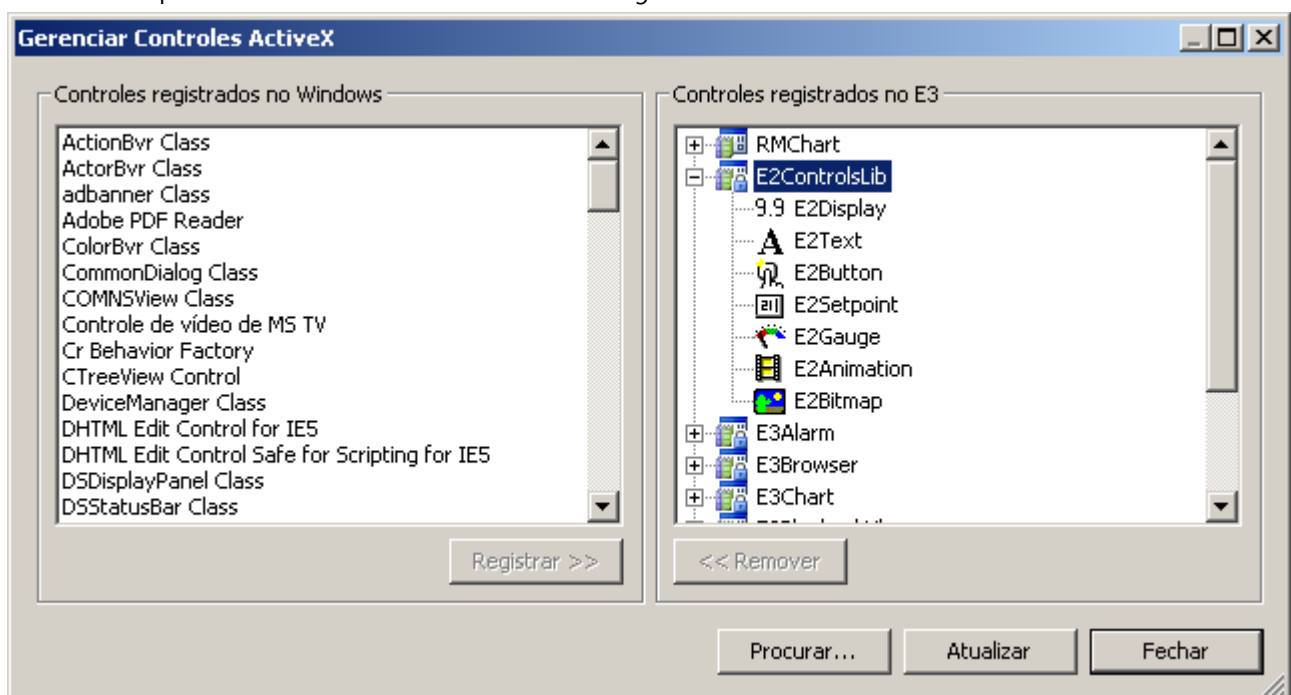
Gerenciar Controles ActiveX

Controles registrados no Windows

ActionBvr Class
ActorBvr Class
adbanner Class
Adobe PDF Reader
ColorBvr Class
CommonDialog Class
COMNSView Class
Controle de vídeo de MS TV
Cr Behavior Factory
CTreeView Control
DeviceManager Class
DHTML Edit Control for IE5
DHTML Edit Control Safe for Scripting for IE5
DSDisplayPanel Class
DSStatusBar Class

Registrar >>

Controles registrados no E3

RMChart
E2ControlsLib
9.9 E2Display
A E2Text
E2Button
E2Setpoint
E2Gauge
E2Animation
E2Bitmap
E3Alarm
E3Browser
E3Chart
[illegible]

<< Remover

Procurar...
Atualizar
Fechar